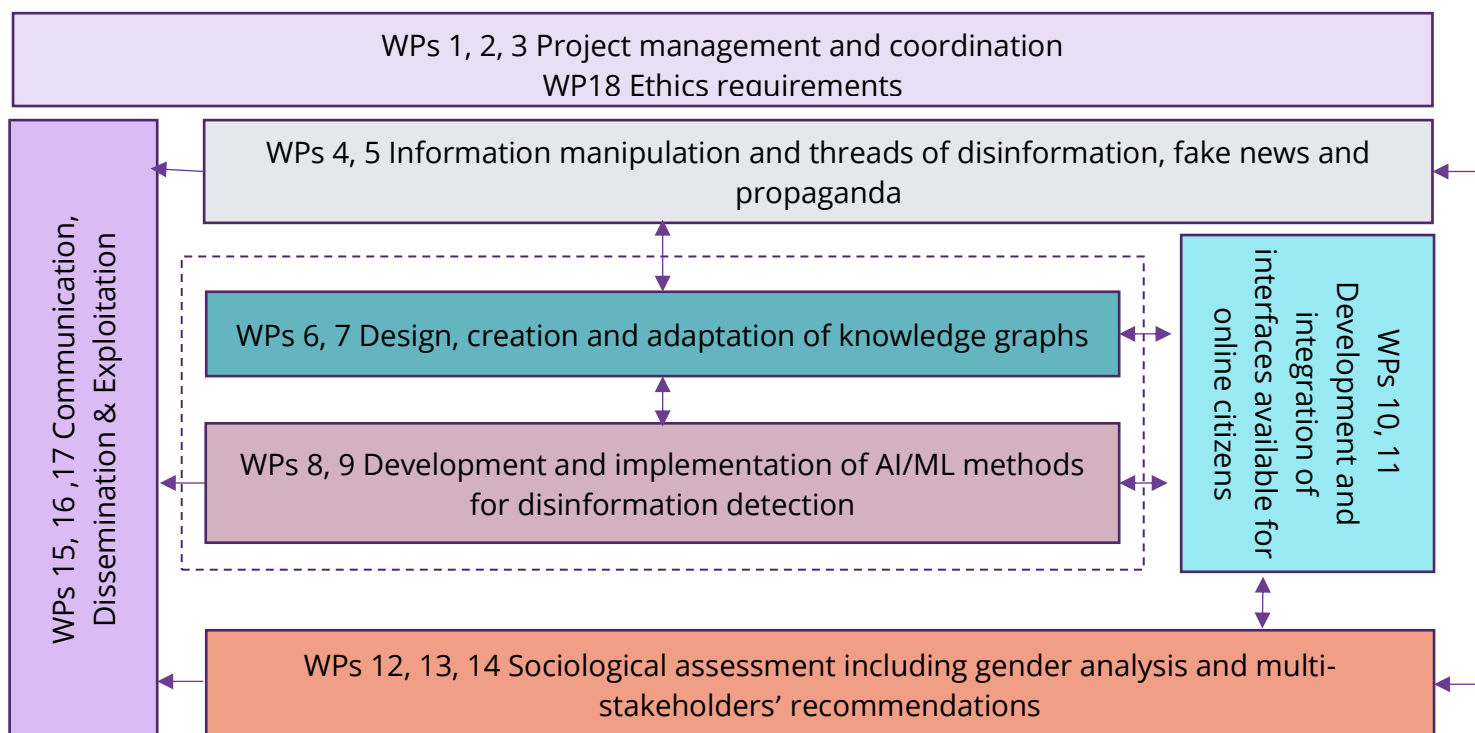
WPs 1, 2, 3 Project management and coordination
WP18 Ethics requirements

WPs 15, 16 ,17 Communication, Dissemination & Exploitation

WPs 4, 5 Information manipulation and threads of disinformation, fake news and propaganda

WPs 6, 7 Design, creation and adaptation of knowledge graphs

WPs 8, 9 Development and implementation of AI/ML methods for disinformation detection

WPs 10, 11 Development and integration of interfaces available for online citizens

WPs 12, 13, 14 Sociological assessment including gender analysis and multi-stakeholders' recommendations